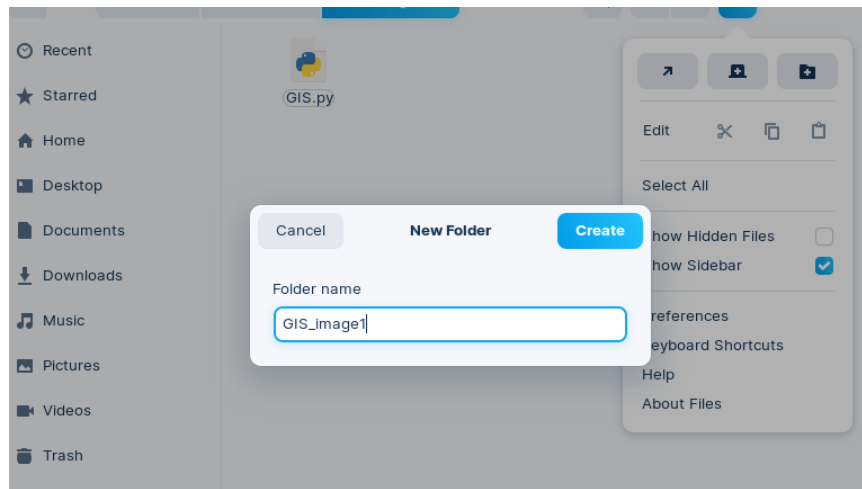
Recent
Starred
Home
Desktop
Documents
Downloads
Music
Pictures
Videos
Trash

GIS.py

Edit
Select All
how Hidden Files
how Sidebar
references
eyboard Shortcuts
Help
About Files

Cancel
New Folder
Create
Folder name
GIS_image1